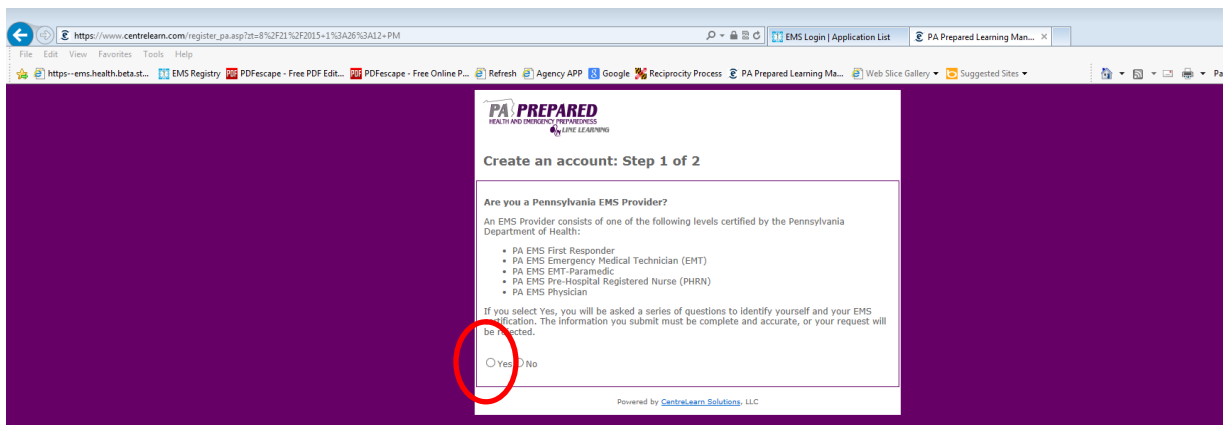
https://www.centrelearn.com/register_pa.asp?zt=8%2F21%2F2015+1%3A26%3A12+PM

EMS Login | Application List

PA Prepared Learning Man...

File Edit View Favorites Tools Help

https--ems.health.beta.st... EMS Registry PDFescape - Free PDF Edit... PDFescape - Free Online P... Refresh Agency APP Google Reciprocity Process PA Prepared Learning Ma... Web Slice Gallery Suggested Sites

PA PREPARED
HEALTH AND EMERGENCY PREPAREDNESS
LINE LEARNING

Create an account: Step 1 of 2

Are you a Pennsylvania EMS Provider?

An EMS Provider consists of one of the following levels certified by the Pennsylvania Department of Health:

- PA EMS First Responder
- PA EMS Emergency Medical Technician (EMT)
- PA EMS EMT-Paramedic
- PA EMS Pre-Hospital Registered Nurse (PHRN)
- PA EMS Physician

If you select Yes, you will be asked a series of questions to identify yourself and your EMS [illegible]tification. The information you submit must be complete and accurate, or your request will be re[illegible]ected.

Yes No

Powered by CentreLearn Solutions, LLC